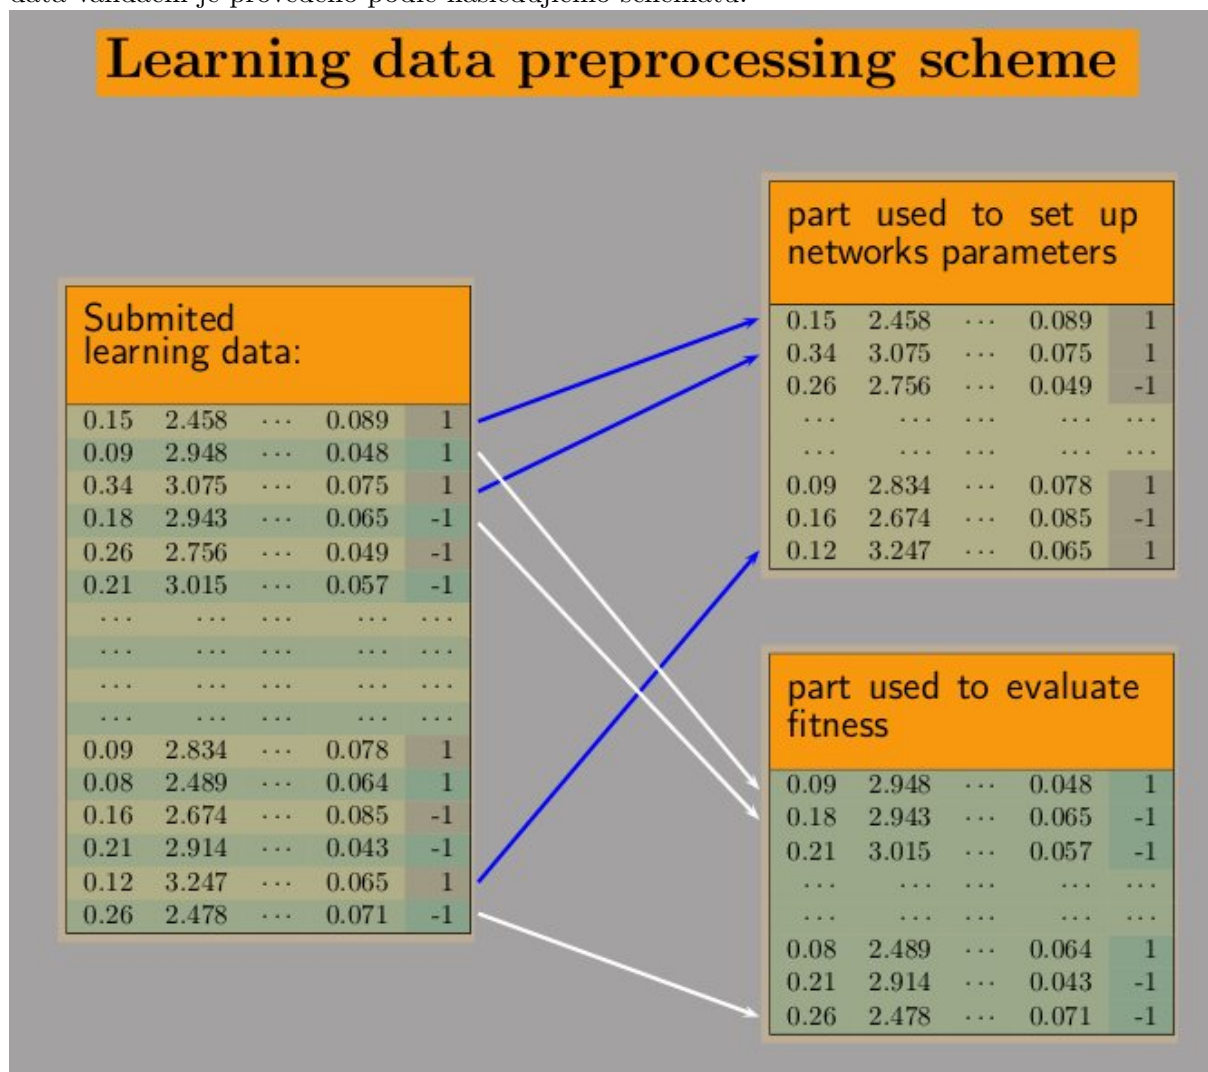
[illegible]

Learning data preprocessing scheme

Submited learning data:

| | | | | |
|---|---|---|---|---|
| 0.15 | 2.458 | ··· | 0.089 | 1 |
| 0.09 | 2.948 | ··· | 0.048 | 1 |
| 0.34 | 3.075 | ··· | 0.075 | 1 |
| 0.18 | 2.943 | ··· | 0.065 | -1 |
| 0.26 | 2.756 | ··· | 0.049 | -1 |
| 0.21 | 3.015 | ··· | 0.057 | -1 |
| ··· | ··· | ··· | ··· | ··· |
| ··· | ··· | ··· | ··· | ··· |
| ··· | ··· | ··· | ··· | ··· |
| ··· | ··· | ··· | ··· | ··· |
| 0.09 | 2.834 | ··· | 0.078 | 1 |
| 0.08 | 2.489 | ··· | 0.064 | 1 |
| 0.16 | 2.674 | ··· | 0.085 | -1 |
| 0.21 | 2.914 | ··· | 0.043 | -1 |
| 0.12 | 3.247 | ··· | 0.065 | 1 |
| 0.26 | 2.478 | ··· | 0.071 | -1 |

part used to set up networks parameters

| | | | | |
|---|---|---|---|---|
| 0.15 | 2.458 | ··· | 0.089 | 1 |
| 0.34 | 3.075 | ··· | 0.075 | 1 |
| 0.26 | 2.756 | ··· | 0.049 | -1 |
| ··· | ··· | ··· | ··· | ··· |
| ··· | ··· | ··· | ··· | ··· |
| 0.09 | 2.834 | ··· | 0.078 | 1 |
| 0.16 | 2.674 | ··· | 0.085 | -1 |
| 0.12 | 3.247 | ··· | 0.065 | 1 |

part used to evaluate fitness

| | | | | |
|---|---|---|---|---|
| 0.09 | 2.948 | ··· | 0.048 | 1 |
| 0.18 | 2.943 | ··· | 0.065 | -1 |
| 0.21 | 3.015 | ··· | 0.057 | -1 |
| ··· | ··· | ··· | ··· | ··· |
| ··· | ··· | ··· | ··· | ··· |
| 0.08 | 2.489 | ··· | 0.064 | 1 |
| 0.21 | 2.914 | ··· | 0.043 | -1 |
| 0.26 | 2.478 | ··· | 0.071 | -1 |